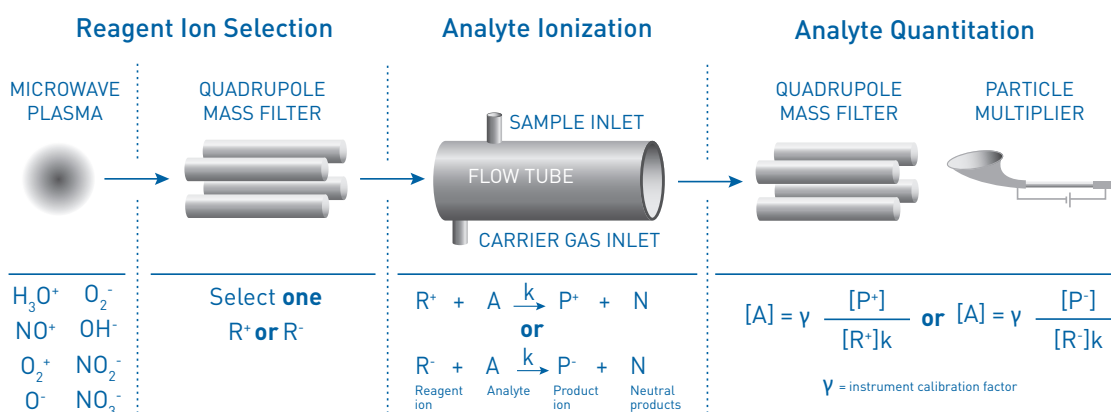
Reagent Ion Selection

MICROWAVE PLASMA

QUADRUPOLE MASS FILTER

$H_3O^+$ $O_2^-$
$NO^+$ $OH^-$
$O_2^+$ $NO_2^-$
$O^-$ $NO_3^-$

Select **one**
$R^+$ **or** $R^-$

Analyte Ionization

SAMPLE INLET

FLOW TUBE

CARRIER GAS INLET

$R^+ + A \xrightarrow{k} P^+ + N$
**or**
$R^- + A \xrightarrow{k} P^- + N$
Reagent ion Analyte Product ion Neutral products

Analyte Quantitation

QUADRUPOLE MASS FILTER

PARTICLE MULTIPLIER

$[A] = \gamma \frac{[P^+]}{[R^+]k}$ **or** $[A] = \gamma \frac{[P^-]}{[R^-]k}$

$\gamma$ = instrument calibration factor